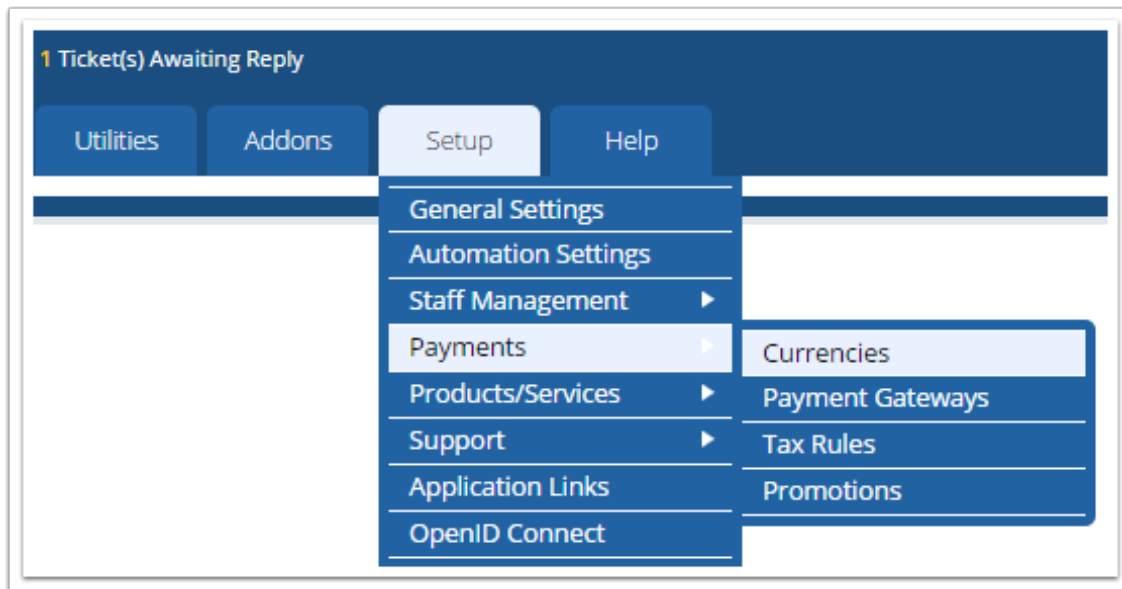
1 Ticket(s) Awaiting Reply

Utilities
Addons
Setup
Help

General Settings
Automation Settings
Staff Management
Payments
Products/Services
Support
Application Links
OpenID Connect

Currencies
Payment Gateways
Tax Rules
Promotions